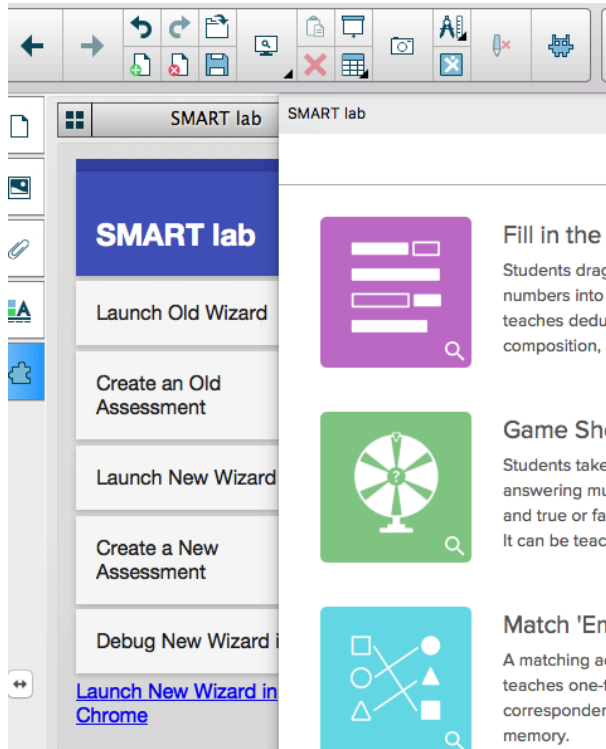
SMART lab

SMART lab

Launch Old Wizard

Create an Old Assessment

Launch New Wizard

Create a New Assessment

Debug New Wizard i

Launch New Wizard in Chrome

SMART lab

Fill in the

Students drag numbers into teaches dedu composition,

Game Sh

Students take answering mu and true or fa It can be teac

Match 'E

A matching a teaches one-f corresponden memory.